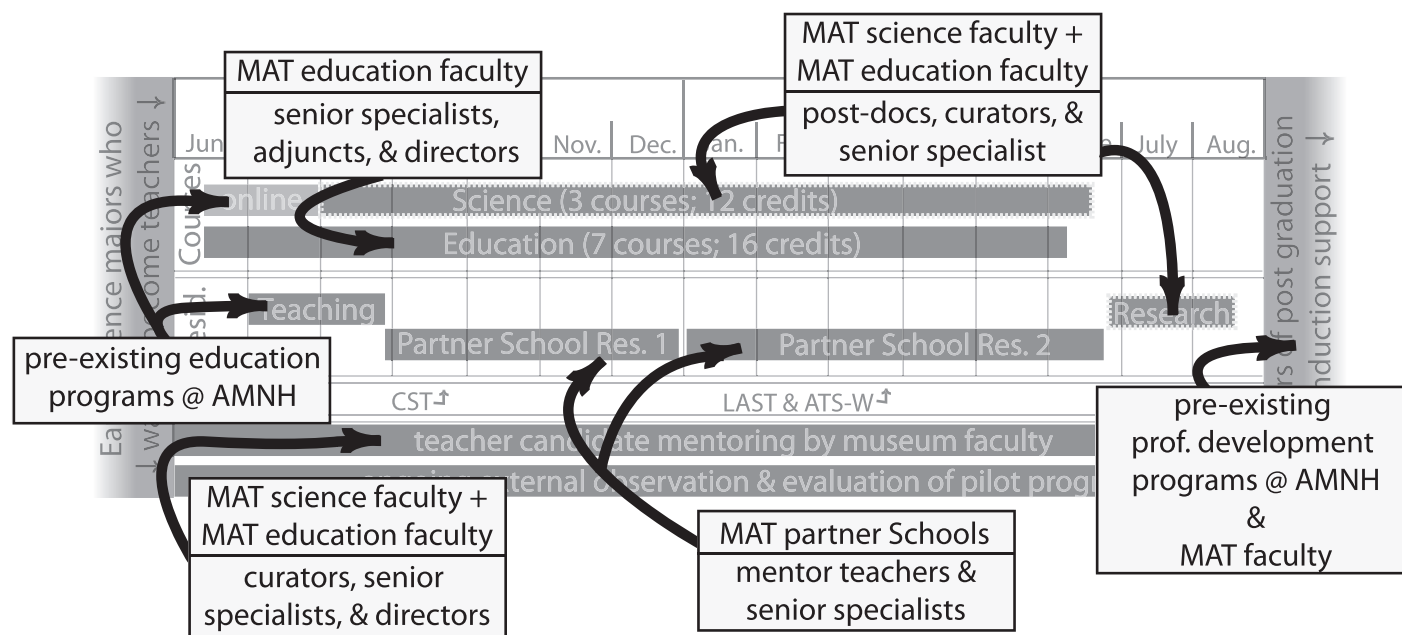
MAT education faculty

senior specialists, adjuncts, & directors

MAT science faculty + MAT education faculty

post-docs, curators, & senior specialist

Ea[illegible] science majors who w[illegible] become teachers ↓

Jun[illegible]

Nov.

Dec.

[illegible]an.

F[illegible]

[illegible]e

July

Aug.

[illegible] of post graduation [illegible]nduction support →

Courses

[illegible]esid.

Online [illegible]

Science (3 courses; 12 credits)

Education (7 courses; 16 credits)

Teaching

Research

Partner School Res. 1

Partner School Res. 2

pre-existing education programs @ AMNH

CST

LAST & ATS-W

teacher candidate mentoring by museum faculty

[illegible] external observation & evaluation of pilot prog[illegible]

pre-existing prof. development programs @ AMNH & MAT faculty

MAT science faculty + MAT education faculty

curators, senior specialists, & directors

MAT partner Schools

mentor teachers & senior specialists